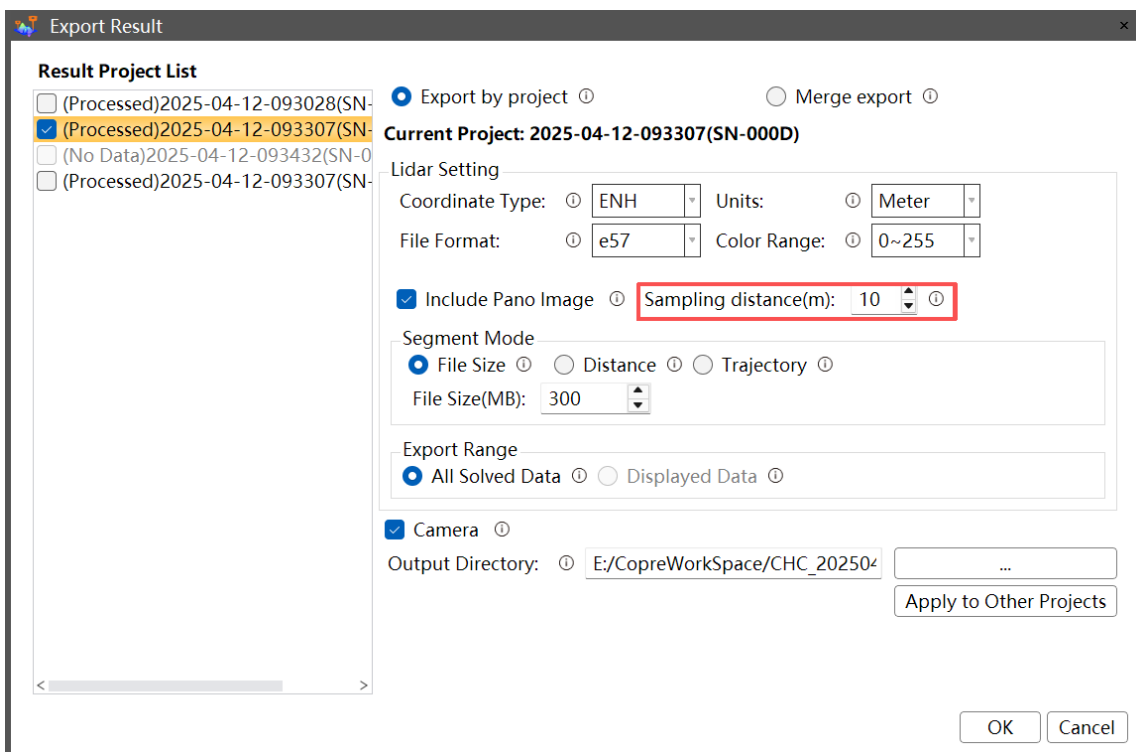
Export Result

Result Project List

(Processed)2025-04-12-093028(SN-
(Processed)2025-04-12-093307(SN-
(No Data)2025-04-12-093432(SN-0
(Processed)2025-04-12-093307(SN-

Export by project ⓘ
Merge export ⓘ

Current Project: 2025-04-12-093307(SN-000D)

Lidar Setting

Coordinate Type: ⓘ ENH
Units: ⓘ Meter
File Format: ⓘ e57
Color Range: ⓘ 0~255

Include Pano Image ⓘ
Sampling distance(m): 10 ⓘ

Segment Mode

File Size ⓘ
Distance ⓘ
Trajectory ⓘ

File Size(MB): 300

Export Range

All Solved Data ⓘ
Displayed Data ⓘ

Camera ⓘ

Output Directory: ⓘ E:/CopreWorkSpace/CHC_20250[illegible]
...
Apply to Other Projects

OK
Cancel